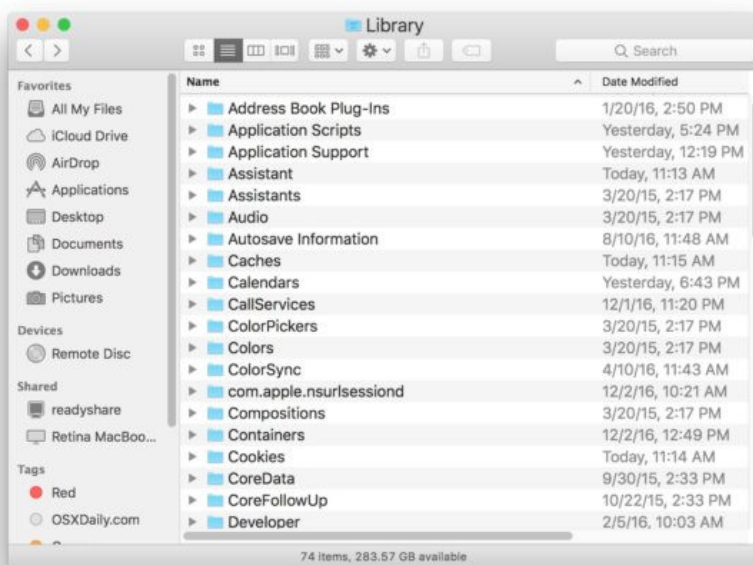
Library

Search

Favorites
All My Files
iCloud Drive
AirDrop
Applications
Desktop
Documents
Downloads
Pictures

Devices
Remote Disc

Shared
readyshare
Retina MacBoo...

Tags
Red
OSXDaily.com
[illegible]

| Name | Date Modified |
|---|---|
| Address Book Plug-Ins | 1/20/16, 2:50 PM |
| Application Scripts | Yesterday, 5:24 PM |
| Application Support | Yesterday, 12:19 PM |
| Assistant | Today, 11:13 AM |
| Assistants | 3/20/15, 2:17 PM |
| Audio | 3/20/15, 2:17 PM |
| Autosave Information | 8/10/16, 11:48 AM |
| Caches | Today, 11:15 AM |
| Calendars | Yesterday, 6:43 PM |
| CallServices | 12/1/16, 11:20 PM |
| ColorPickers | 3/20/15, 2:17 PM |
| Colors | 3/20/15, 2:17 PM |
| ColorSync | 4/10/16, 11:43 AM |
| com.apple.nsurlsessiond | 12/2/16, 10:21 AM |
| Compositions | 3/20/15, 2:17 PM |
| Containers | 12/2/16, 12:49 PM |
| Cookies | Today, 11:14 AM |
| CoreData | 9/30/15, 2:33 PM |
| CoreFollowUp | 10/22/15, 2:33 PM |
| Developer | 2/5/16, 10:03 AM |

74 items, 283.57 GB available